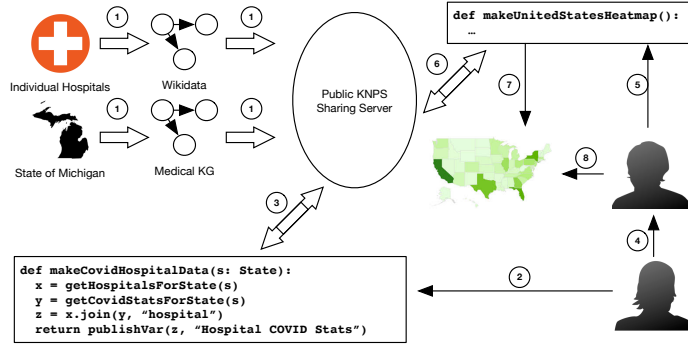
1

1

Individual Hospitals

Wikidata

1

1

State of Michigan

Medical KG

Public KNPS Sharing Server

def makeUnitedStatesHeatmap():
…

6

7

5

8

3

4

2

def makeCovidHospitalData(s: State):
  x = getHospitalsForState(s)
  y = getCovidStatsForState(s)
  z = x.join(y, “hospital”)
  return publishVar(z, “Hospital COVID Stats”)